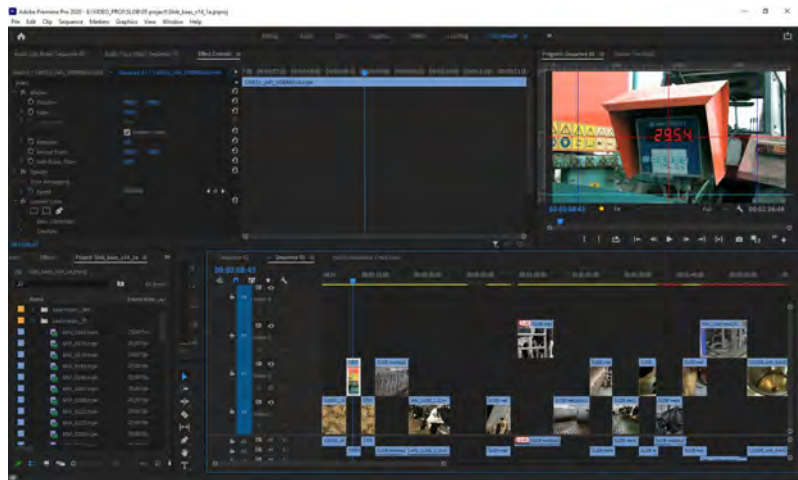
Adobe Premiere Pro 2020 - E:\VIDEO_PROFISLOB\05 project\Slob_kaas_v14_1a.prproj

File Edit Clip Sequence Markers Graphics View Window Help

Effect Controls

Program: Sequence 01

29.54

00:00:08:43

Full

00:02:36:48

Project: Slob_kaas_v14_1a

Sequence 01

00:00:08:43